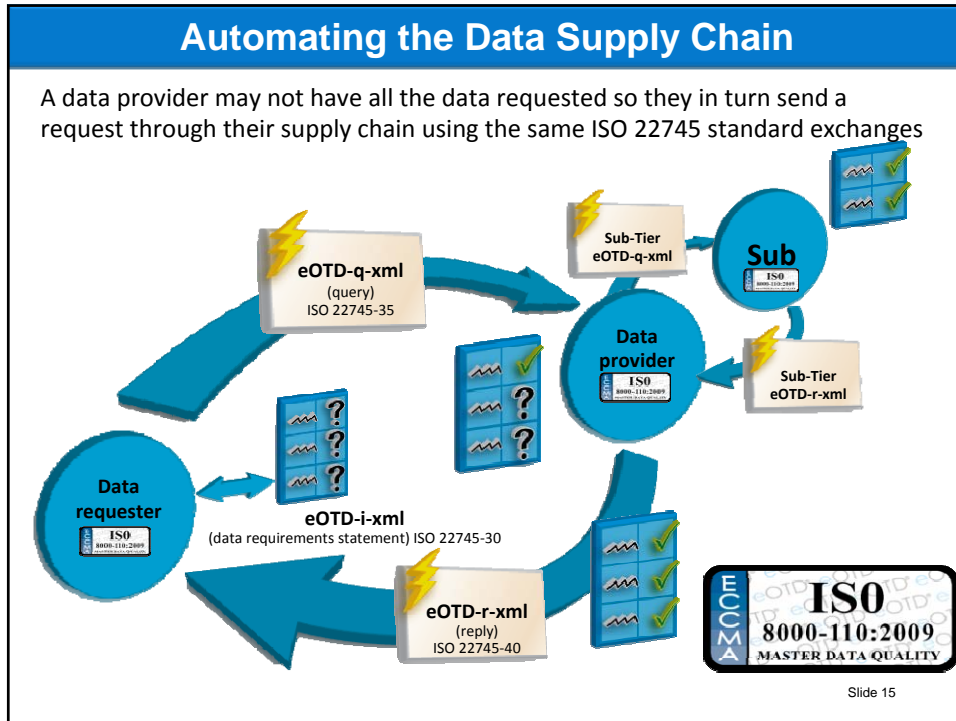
Automating the Data Supply Chain

A data provider may not have all the data requested so they in turn send a request through their supply chain using the same ISO 22745 standard exchanges

eOTD-q-xml
(query)
ISO 22745-35

Sub-Tier
eOTD-q-xml

Sub
ISO
8000-110:2009

Data provider
ISO
8000-110:2009

Sub-Tier
eOTD-r-xml

?
?
?
?
?

Data requester
ISO
8000-110:2009

eOTD-i-xml
(data requirements statement) ISO 22745-30

eOTD-r-xml
(reply)
ISO 22745-40

ECCMA
ISO
8000-110:2009
MASTER DATA QUALITY

Slide 15